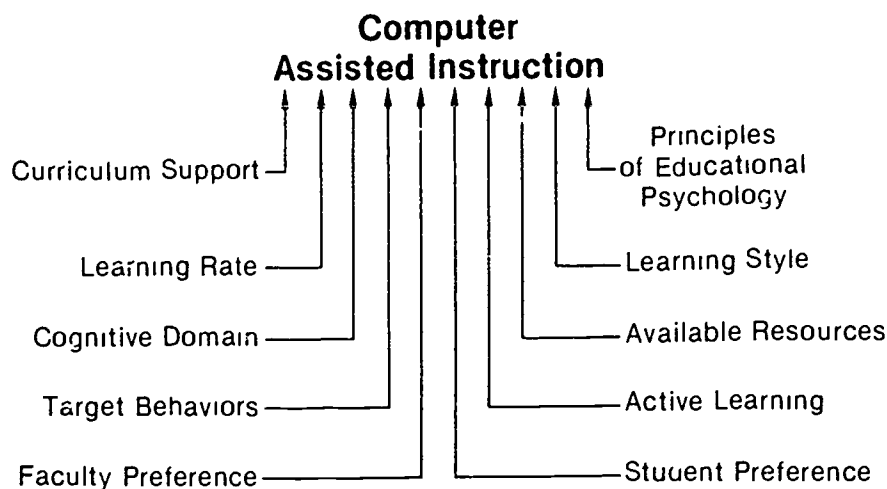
Computer
Assisted Instruction

Curriculum Support

Learning Rate

Cognitive Domain

Target Behaviors

Faculty Preference

Principles of Educational Psychology

Learning Style

Available Resources

Active Learning

Student Preference